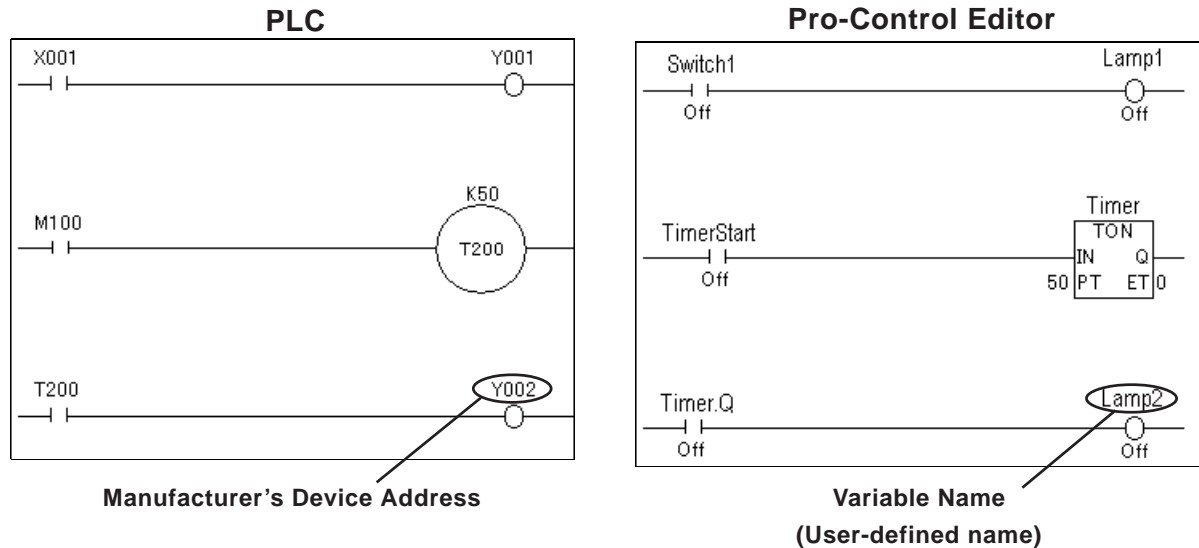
PLC

X001
Y001
K50
M100
T200
T200
Y002

Manufacturer's Device Address

Pro-Control Editor

Switch1
Off
Lamp1
Off
Timer
TON
TimerStart
Off
IN
Q
50 PT
ET 0
Timer.Q
Off
Lamp2
Off

Variable Name
(User-defined name)